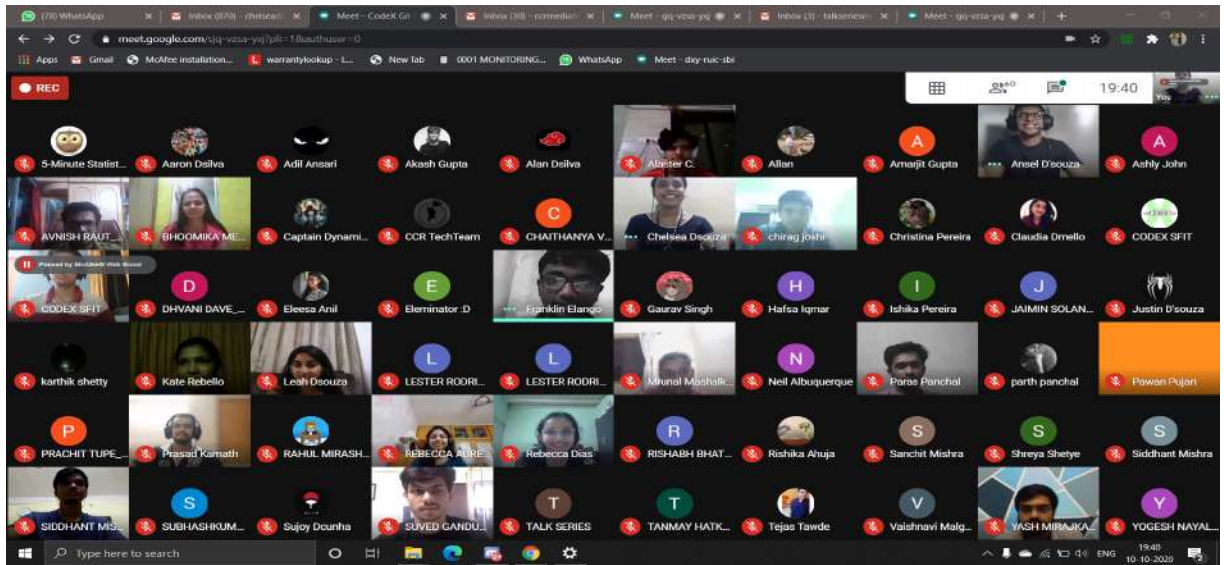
(70) WhatsApp | Inbox (870) - chelsea | Meet - CodeX Gr | Inbox (38) - comedian | Meet - gq-vzsa-yqj | Inbox (3) - talkseries | Meet - gq-vzsa-yqj

meet.google.com/gjq-vzsa-yqj?pli=1&authuser=0

Apps Gmail McAfee installation... warrantylookup - L... New Tab 0001 MONITORING... WhatsApp Meet - dxy-ruic-sbi

REC

19:40

You

5-Minute Statist... Aaron Dsilva Adil Ansari Akash Gupta Alan Dsilva Alaster C. Allan A Amarjit Gupta Ansel D'souza A Ashly John

AVNISH RAUT... BHOOMIKA ME... Captain Dynami... CCR TechTeam C CHAITHANYA V... Chelsea Dsouza chirag joshi Christina Pereira Claudia Dmello CODEX SFIT

Paused by McAfee Web Boost

CODEX SFIT D DHVANI DAVE_... Eleesa Anil E Eleminator :D Franklin Elango Gaurav Singh H Hafsa Iqmar I Ishika Pereira J JAIMIN SOLAN... Justin D'souza

karthik shetty Kate Rebello Leah Dsouza L LESTER RODRI... L LESTER RODRI... Mrunal Mashalk... N Neil Albuquerque Paras Panchal parth panchal Pawan Pujari

P PRACHIT TUPE_... Prasad Kamath RAHUL MIRASH... REBECCA AURE... Rebecca Dias R RISHABH BHAT... Rishika Ahuja S Sanchit Mishra S Shreya Shetye S Siddhant Mishra

SIDDHANT MIS... S SUBHASHKUM... Sujoy Dcunha SUYED GANDU... T TALK SERIES T TANMAY HATK... Tejas Tawde V Vaishnavi Malg... YASH MIRAJKA... Y YOGESH NAYAL...

Type here to search

ENG 19:40 10-10-2020